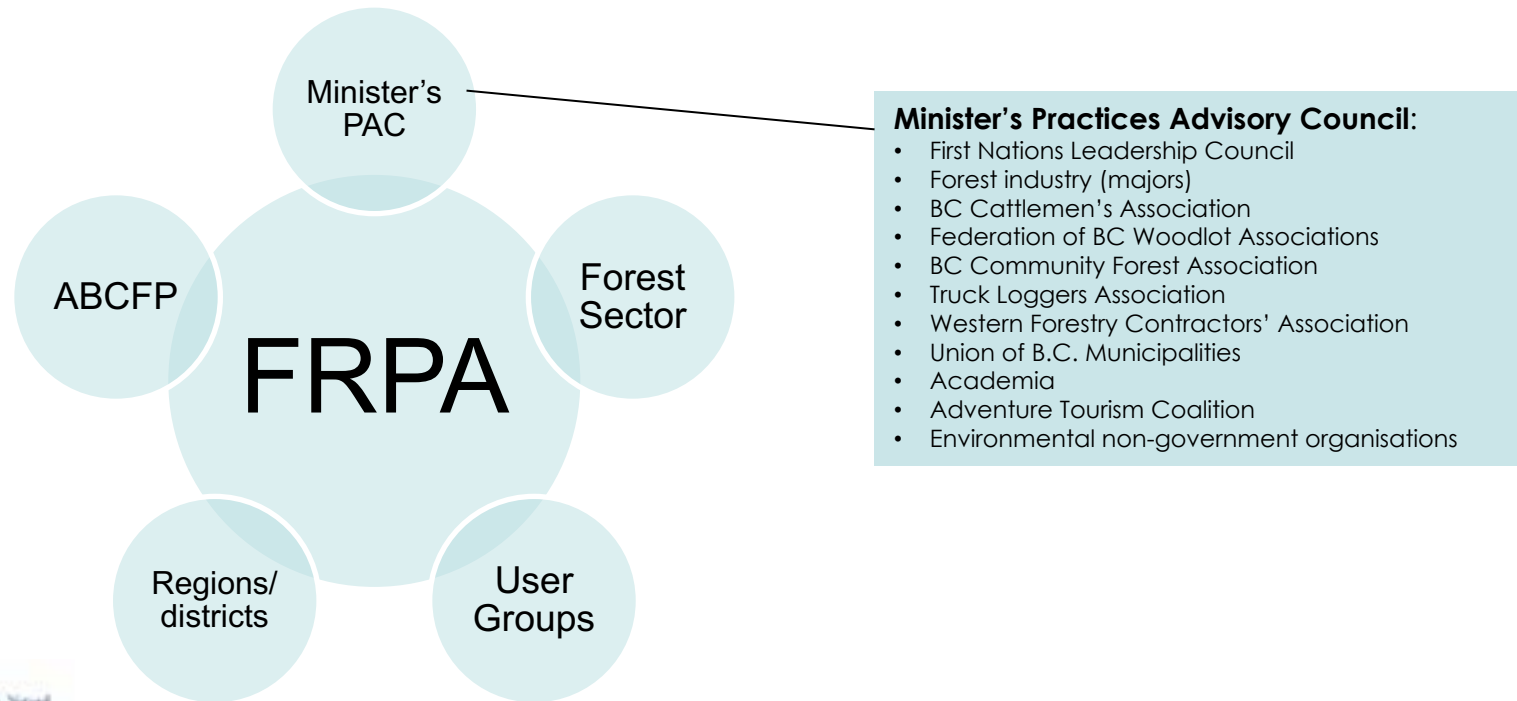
Minister's PAC

ABCFP

Forest Sector

FRPA

Regions/ districts

User Groups

**Minister's Practices Advisory Council**:
- First Nations Leadership Council
- Forest industry (majors)
- BC Cattlemen's Association
- Federation of BC Woodlot Associations
- BC Community Forest Association
- Truck Loggers Association
- Western Forestry Contractors' Association
- Union of B.C. Municipalities
- Academia
- Adventure Tourism Coalition
- Environmental non-government organisations